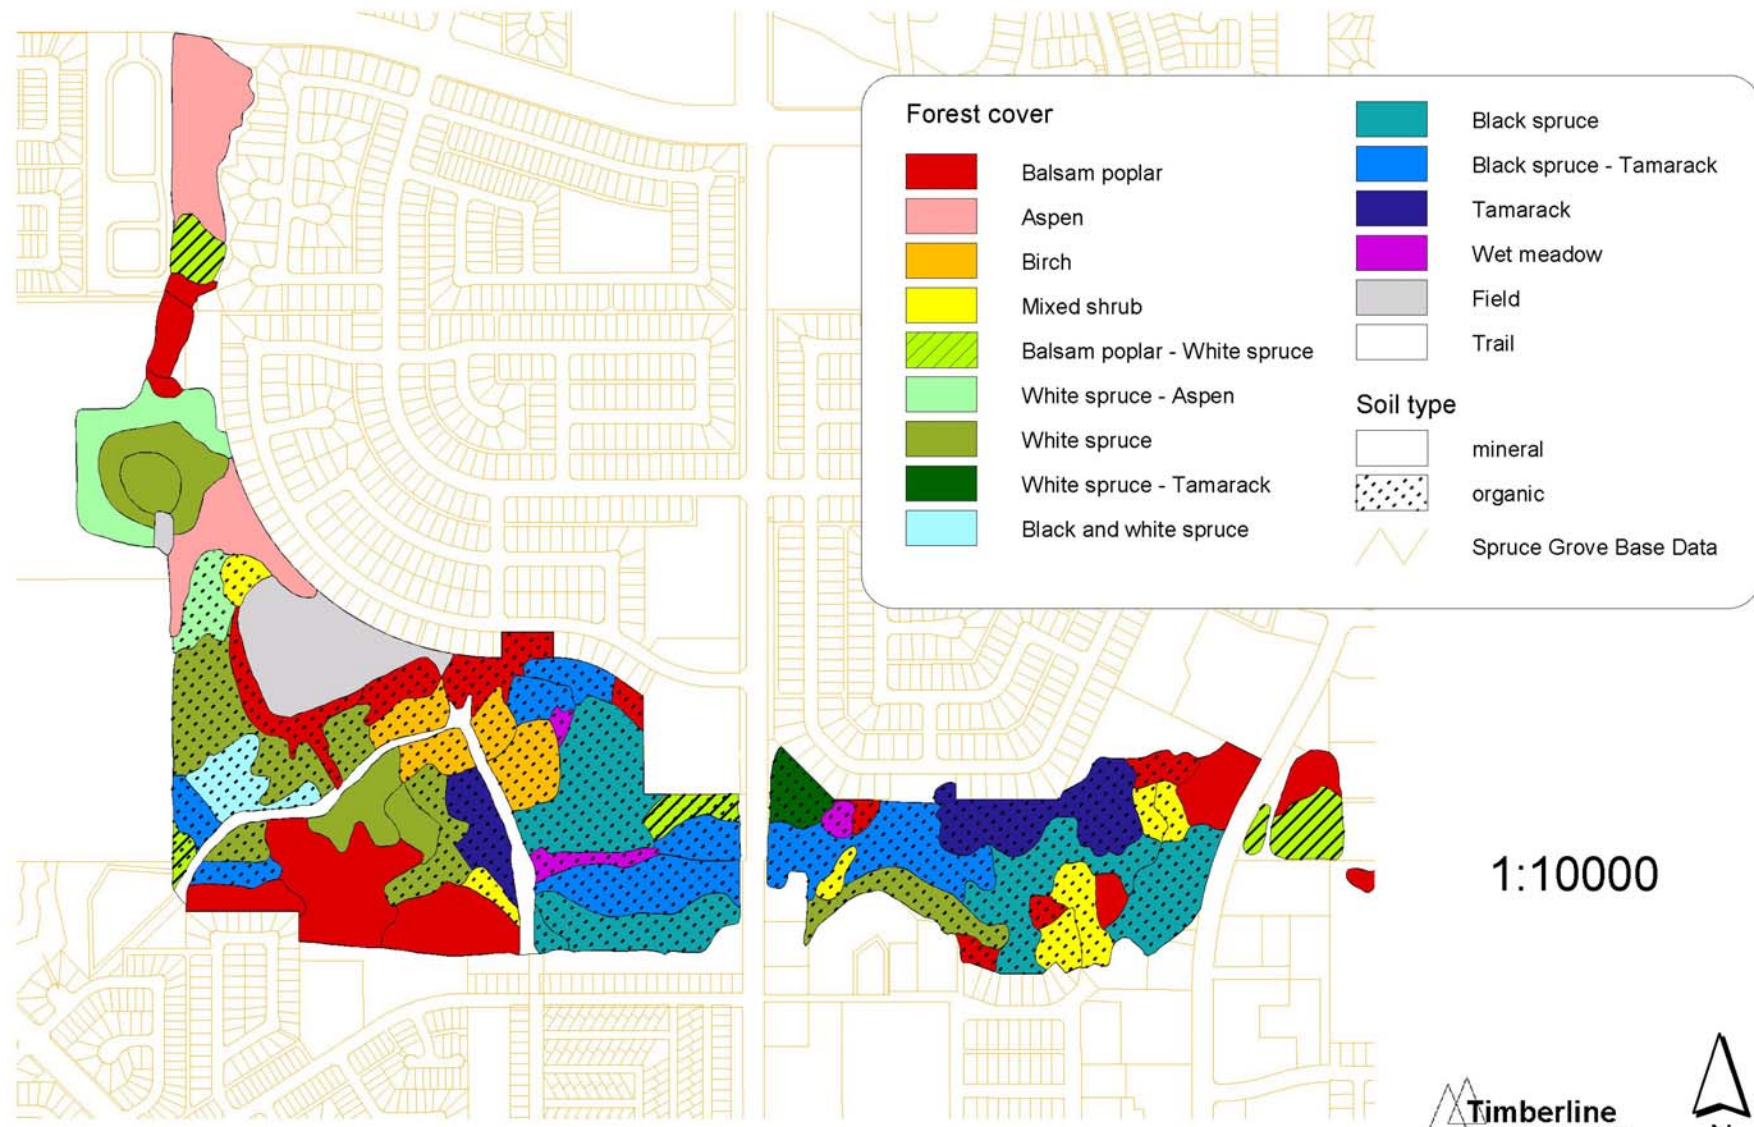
Forest cover

Balsam poplar
Aspen
Birch
Mixed shrub
Balsam poplar - White spruce
White spruce - Aspen
White spruce
White spruce - Tamarack
Black and white spruce

Black spruce
Black spruce - Tamarack
Tamarack
Wet meadow
Field
Trail

Soil type
mineral
organic
Spruce Grove Base Data

1:10000

Timberline